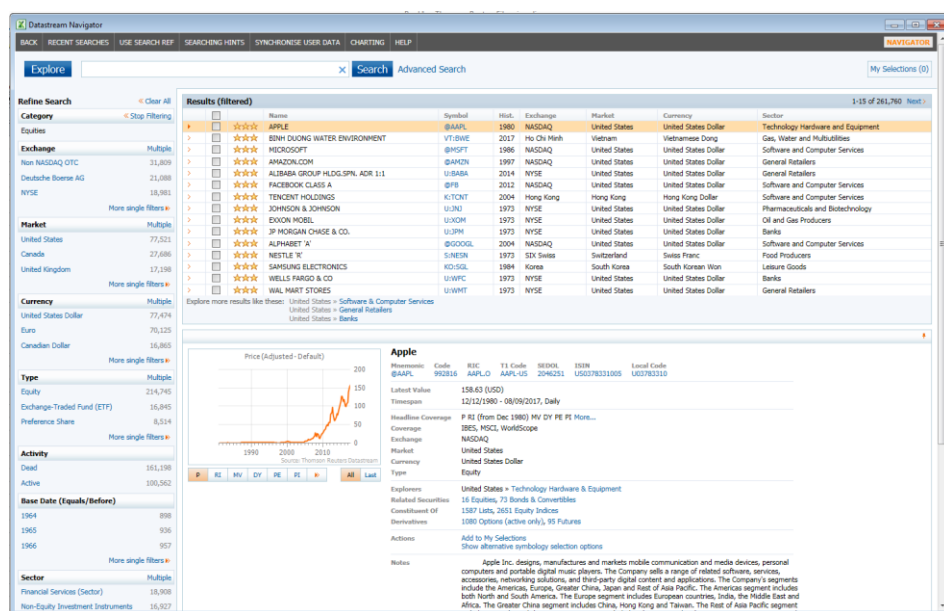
Datastream Navigator

BACK | RECENT SEARCHES | USE SEARCH REF | SEARCHING HINTS | SYNCHRONISE USER DATA | CHARTING | HELP

NAVIGATOR

Explore

Search Advanced Search

My Selections (0)

Refine Search « Clear All

Category « Stop Filtering

Equities

Exchange Multiple

Non NASDAQ OTC 31,809

Deutsche Boerse AG 21,088

NYSE 18,981

More single filters

Market Multiple

United States 77,521

Canada 27,686

United Kingdom 17,198

More single filters

Currency Multiple

United States Dollar 77,474

Euro 70,125

Canadian Dollar 16,865

More single filters

Type Multiple

Equity 214,745

Exchange-Traded Fund (ETF) 16,845

Preference Share 8,514

More single filters

Activity

Dead 161,198

Active 100,562

Base Date (Equals/Before)

1964 898

1965 936

1966 957

More single filters

Sector Multiple

Financial Services (Sector) 18,908

Non-Equity Investment Instruments 16,927

Results (filtered)

1-15 of 261,760 Next »

| Name | Symbol | Hist. | Exchange | Market | Currency | Sector |
|---|---|---|---|---|---|---|
| APPLE | @AAPL | 1980 | NASDAQ | United States | United States Dollar | Technology Hardware and Equipment |
| BINH DUONG WATER ENVIRONMENT | VT:BWE | 2017 | Ho Chi Minh | Vietnam | Vietnamese Dong | Gas, Water and Multiutilities |
| MICROSOFT | @MSFT | 1986 | NASDAQ | United States | United States Dollar | Software and Computer Services |
| AMAZON.COM | @AMZN | 1997 | NASDAQ | United States | United States Dollar | General Retailers |
| ALIBABA GROUP HLDG.SPN. ADR 1:1 | U:BABA | 2014 | NYSE | United States | United States Dollar | General Retailers |
| FACEBOOK CLASS A | @FB | 2012 | NASDAQ | United States | United States Dollar | Software and Computer Services |
| TENCENT HOLDINGS | K:TCNT | 2004 | Hong Kong | Hong Kong | Hong Kong Dollar | Software and Computer Services |
| JOHNSON & JOHNSON | U:JNJ | 1973 | NYSE | United States | United States Dollar | Pharmaceuticals and Biotechnology |
| EXXON MOBIL | U:XOM | 1973 | NYSE | United States | United States Dollar | Oil and Gas Producers |
| JP MORGAN CHASE & CO. | U:JPM | 1973 | NYSE | United States | United States Dollar | Banks |
| ALPHABET 'A' | @GOOGL | 2004 | NASDAQ | United States | United States Dollar | Software and Computer Services |
| NESTLE 'R' | S:NESN | 1973 | SIX Swiss | Switzerland | Swiss Franc | Food Producers |
| SAMSUNG ELECTRONICS | KO:SGL | 1984 | Korea | South Korea | South Korean Won | Leisure Goods |
| WELLS FARGO & CO | U:WFC | 1973 | NYSE | United States | United States Dollar | Banks |
| WAL MART STORES | U:WMT | 1973 | NYSE | United States | United States Dollar | General Retailers |

Explore more results like these: United States > Software & Computer Services
United States > General Retailers
United States > Banks

Price (Adjusted - Default)

200 150 100 50 0

1990 2000 2010

Source: Thomson Reuters Datastream

P RI MV DY PE PI All Last

Apple

| Mnemonic | Code | RIC | T1 Code | SEDOL | ISIN | Local Code |
|---|---|---|---|---|---|---|
| @AAPL | 992816 | AAPL.O | AAPL-US | 2046251 | US0378331005 | U03783310 |

Latest Value 158.63 (USD)
Timespan 12/12/1980 - 08/09/2017, Daily

Headline Coverage P RI (from Dec 1980) MV DY PE PI More...
Coverage IBES, MSCI, WorldScope
Exchange NASDAQ
Market United States
Currency United States Dollar
Type Equity

Explorers United States > Technology Hardware & Equipment
Related Securities 16 Equities, 73 Bonds & Convertibles
Constituent Of 1587 Lists, 2651 Equity Indices
Derivatives 1080 Options (active only), 95 Futures

Actions Add to My Selections
Show alternative symbology selection options

Notes Apple Inc. designs, manufactures and markets mobile communication and media devices, personal computers and portable digital music players. The Company sells a range of related software, services, accessories, networking solutions, and third-party digital content and applications. The Company's segments include the Americas, Europe, Greater China, Japan and Rest of Asia Pacific. The Americas segment includes both North and South America. The Europe segment includes European countries, India, the Middle East and Africa. The Greater China segment includes China, Hong Kong and Taiwan. The Rest of Asia Pacific segment